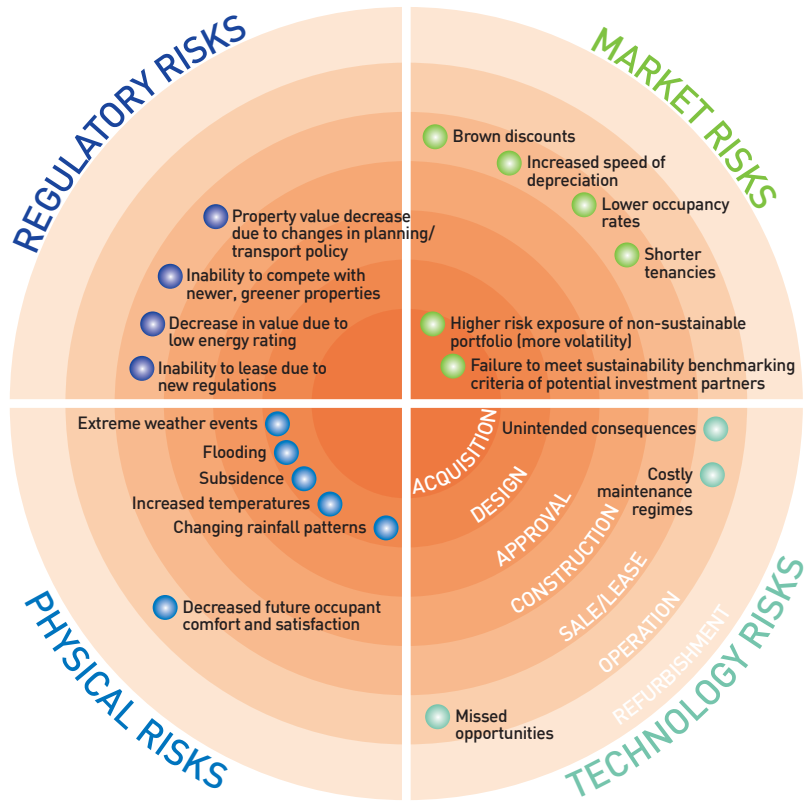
REGULATORY RISKS

Property value decrease due to changes in planning/ transport policy

Inability to compete with newer, greener properties

Decrease in value due to low energy rating

Inability to lease due to new regulations

MARKET RISKS

Brown discounts

Increased speed of depreciation

Lower occupancy rates

Shorter tenancies

Higher risk exposure of non-sustainable portfolio (more volatility)

Failure to meet sustainability benchmarking criteria of potential investment partners

Extreme weather events

Flooding

Subsidence

Increased temperatures

Changing rainfall patterns

Decreased future occupant comfort and satisfaction

PHYSICAL RISKS

ACQUISITION

DESIGN

APPROVAL

CONSTRUCTION

SALE/LEASE

OPERATION

REFURBISHMENT

Unintended consequences

Costly maintenance regimes

Missed opportunities

TECHNOLOGY RISKS